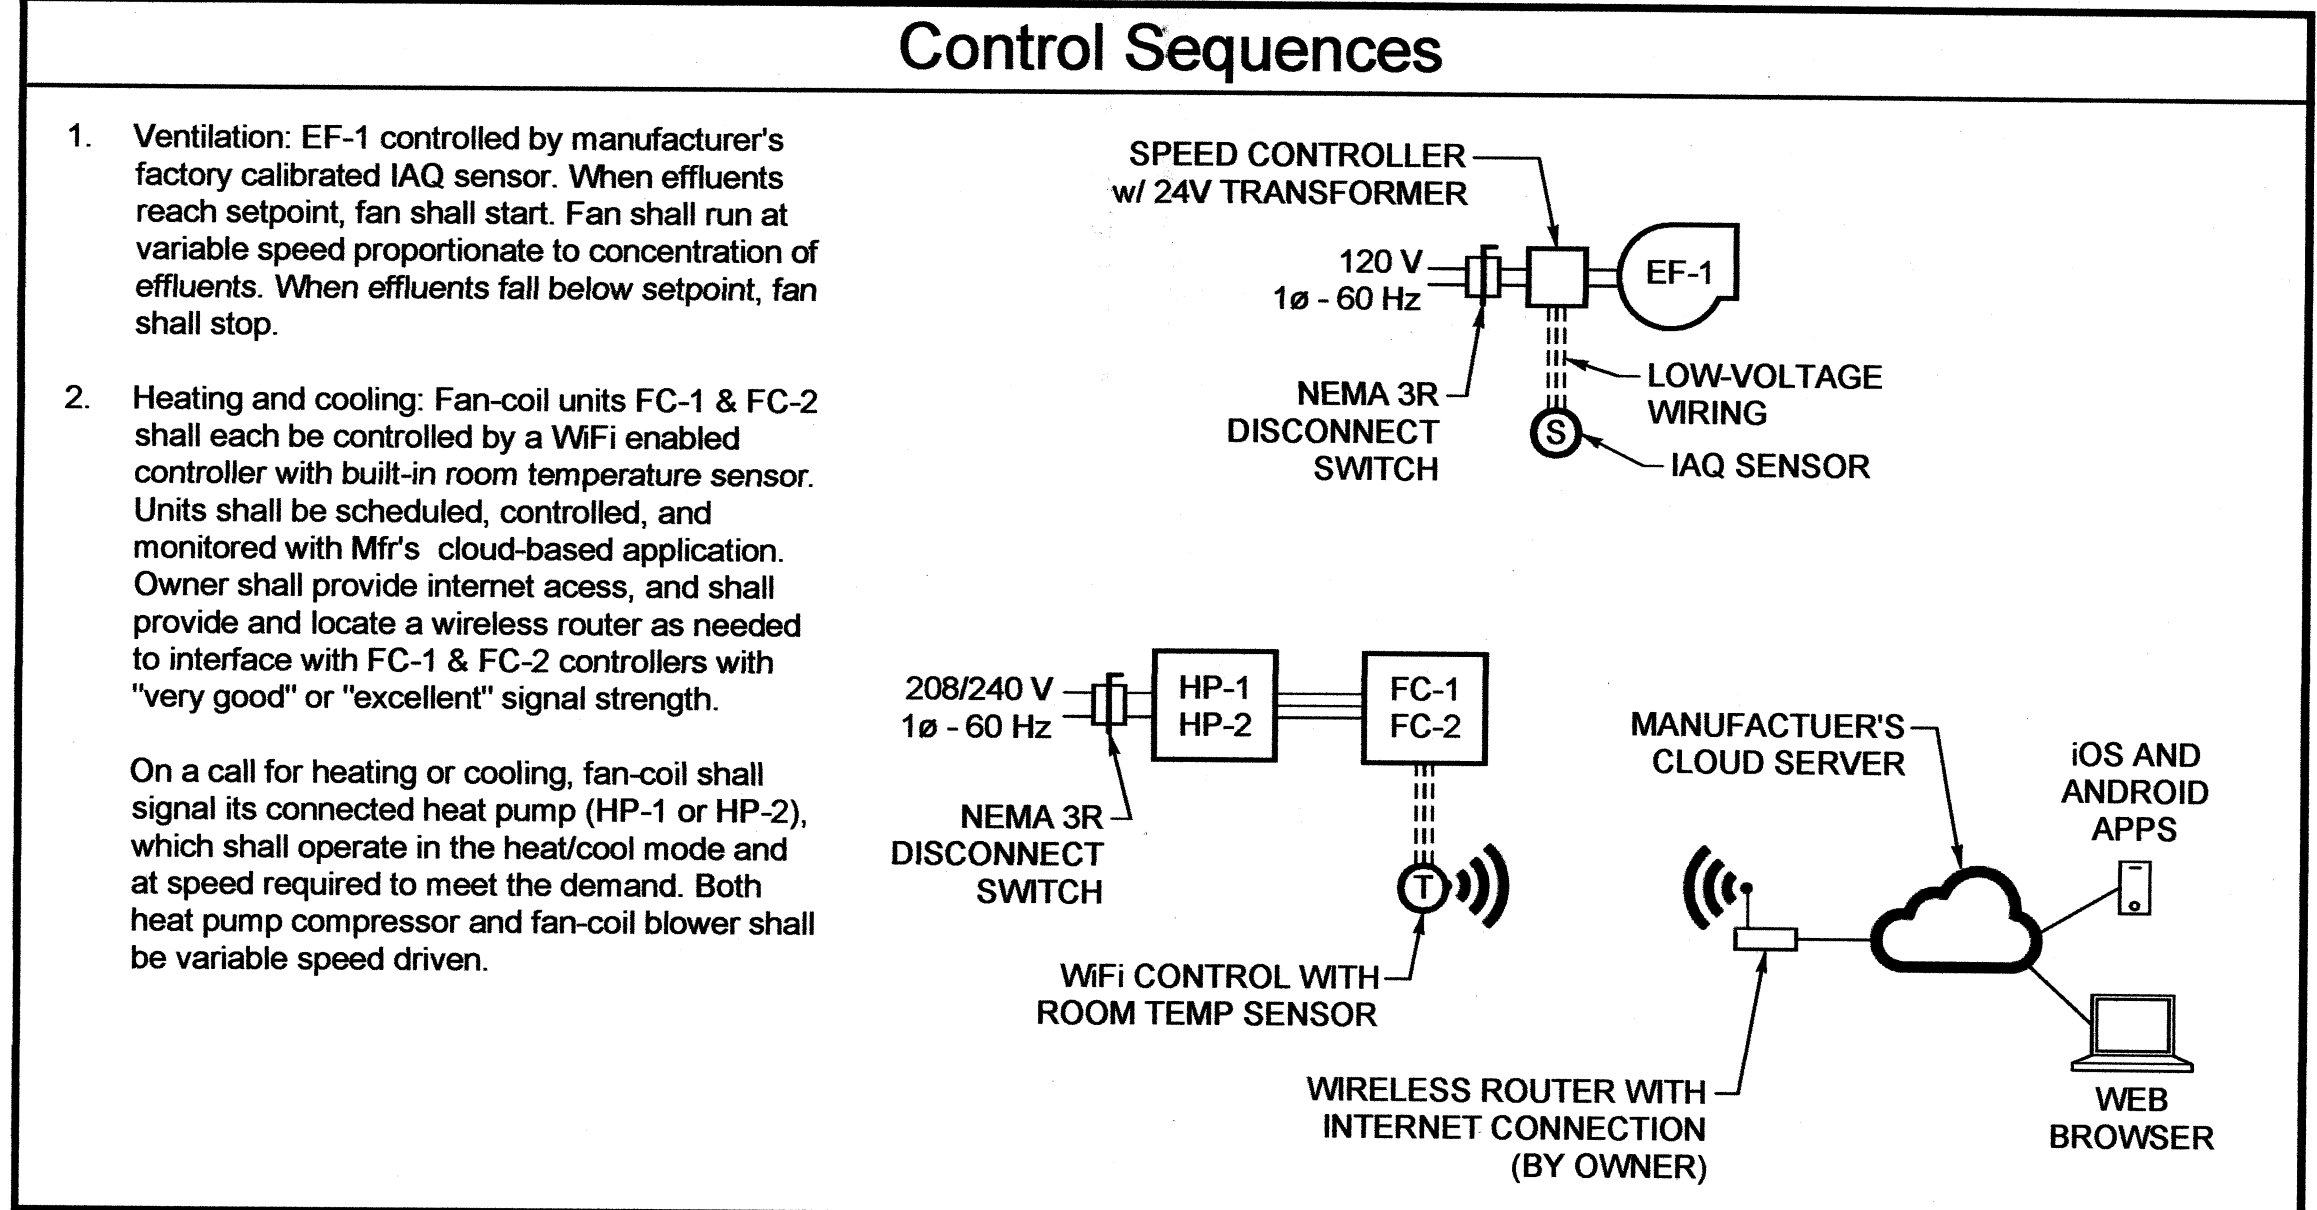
Control Sequences

1. Ventilation: EF-1 controlled by manufacturer's factory calibrated IAQ sensor. When effluents reach setpoint, fan shall start. Fan shall run at variable speed proportionate to concentration of effluents. When effluents fall below setpoint, fan shall stop.

2. Heating and cooling: Fan-coil units FC-1 & FC-2 shall each be controlled by a WiFi enabled controller with built-in room temperature sensor. Units shall be scheduled, controlled, and monitored with Mfr's cloud-based application. Owner shall provide internet acess, and shall provide and locate a wireless router as needed to interface with FC-1 & FC-2 controllers with "very good" or "excellent" signal strength.

On a call for heating or cooling, fan-coil shall signal its connected heat pump (HP-1 or HP-2), which shall operate in the heat/cool mode and at speed required to meet the demand. Both heat pump compressor and fan-coil blower shall be variable speed driven.

SPEED CONTROLLER w/ 24V TRANSFORMER

120 V 1ø - 60 Hz

EF-1

NEMA 3R DISCONNECT SWITCH

LOW-VOLTAGE WIRING

S

IAQ SENSOR

208/240 V 1ø - 60 Hz

HP-1 HP-2

FC-1 FC-2

NEMA 3R DISCONNECT SWITCH

T

WiFi CONTROL WITH ROOM TEMP SENSOR

MANUFACTUER'S CLOUD SERVER

iOS AND ANDROID APPS

WIRELESS ROUTER WITH INTERNET CONNECTION (BY OWNER)

WEB BROWSER